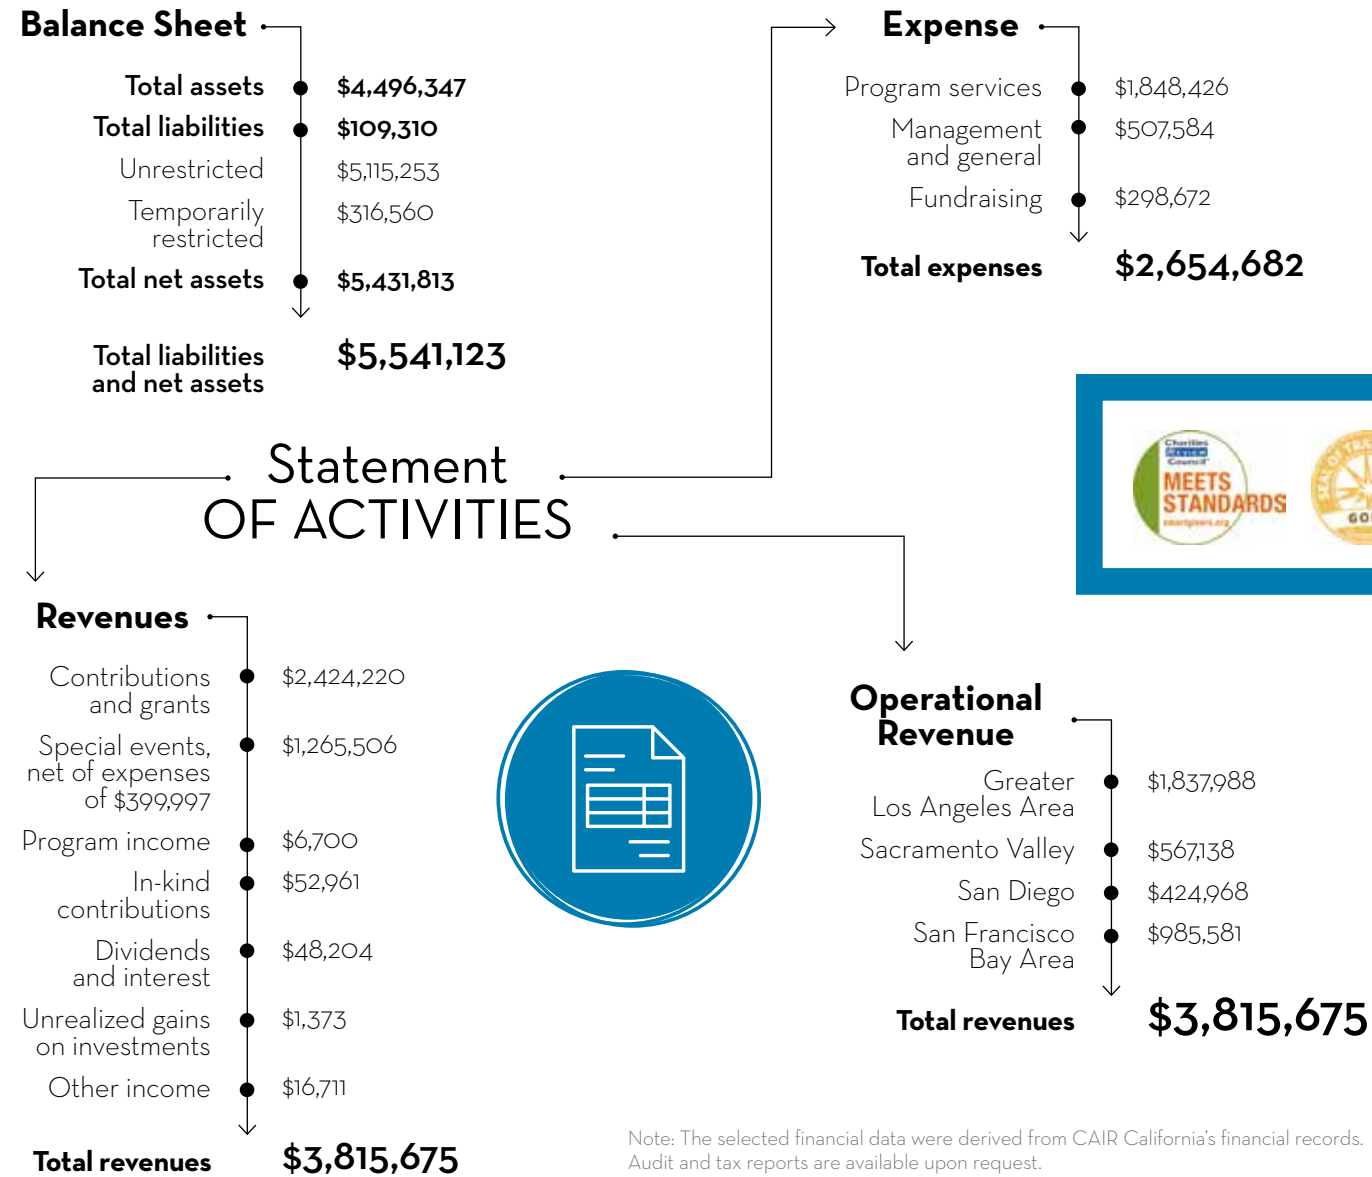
Balance Sheet

| | |
|---|---|
| Total assets | $4,496,347 |
| Total liabilities | $109,310 |
| Unrestricted | $5,115,253 |
| Temporarily restricted | $316,560 |
| Total net assets | $5,431,813 |
| Total liabilities and net assets | $5,541,123 |

Expense

| | |
|---|---|
| Program services | $1,848,426 |
| Management and general | $507,584 |
| Fundraising | $298,672 |
| Total expenses | $2,654,682 |

Charities Review Council
MEETS STANDARDS
smartgivers.org

GO

Statement OF ACTIVITIES

Revenues

| | |
|---|---|
| Contributions and grants | $2,424,220 |
| Special events, net of expenses of $399,997 | $1,265,506 |
| Program income | $6,700 |
| In-kind contributions | $52,961 |
| Dividends and interest | $48,204 |
| Unrealized gains on investments | $1,373 |
| Other income | $16,711 |
| Total revenues | $3,815,675 |

Operational Revenue

| | |
|---|---|
| Greater Los Angeles Area | $1,837,988 |
| Sacramento Valley | $567,138 |
| San Diego | $424,968 |
| San Francisco Bay Area | $985,581 |
| Total revenues | $3,815,675 |

Note: The selected financial data were derived from CAIR California's financial records. Audit and tax reports are available upon request.